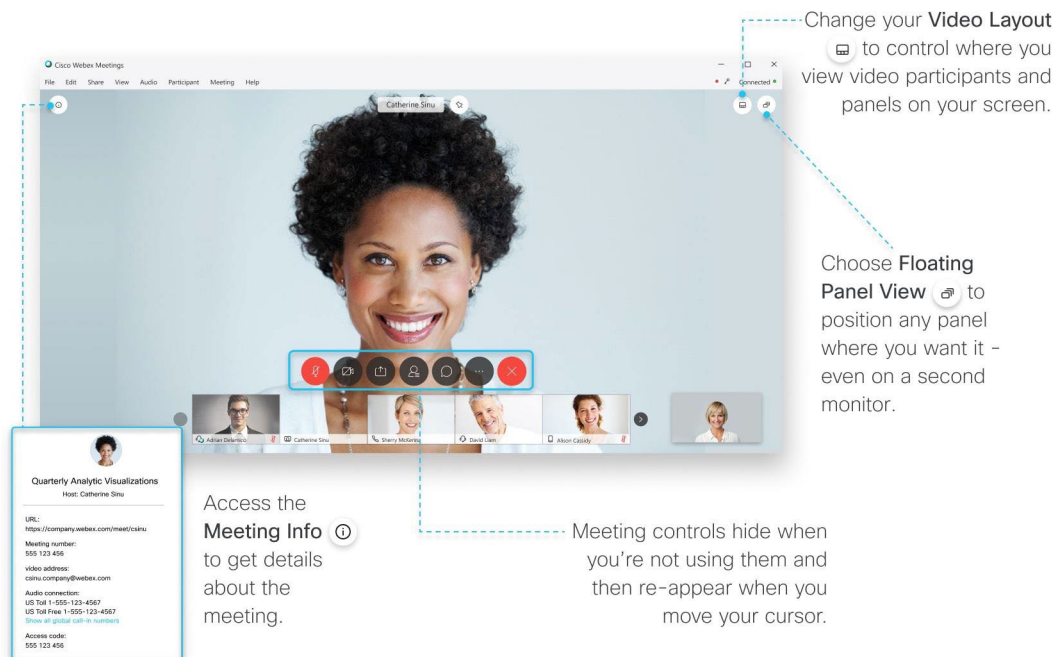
Cisco Webex Meetings

File Edit Share View Audio Participant Meeting Help

Connected

Catherine Sinu

Change your Video Layout to control where you view video participants and panels on your screen.

Choose Floating Panel View to position any panel where you want it - even on a second monitor.

Adrian Delamico

Catherine Sinu

Sherry McKenna

David Liam

Alison Cassidy

Quarterly Analytic Visualizations

Host: Catherine Sinu

URL:
https://company.webex.com/meet/csinu

Meeting number:
555 123 456

video address:
csinu.company@webex.com

Audio connection:
US Toll 1-555-123-4567
US Toll Free 1-555-123-4567
Show all global call-in numbers

Access code:
555 123 456

Access the Meeting Info to get details about the meeting.

Meeting controls hide when you're not using them and then re-appear when you move your cursor.